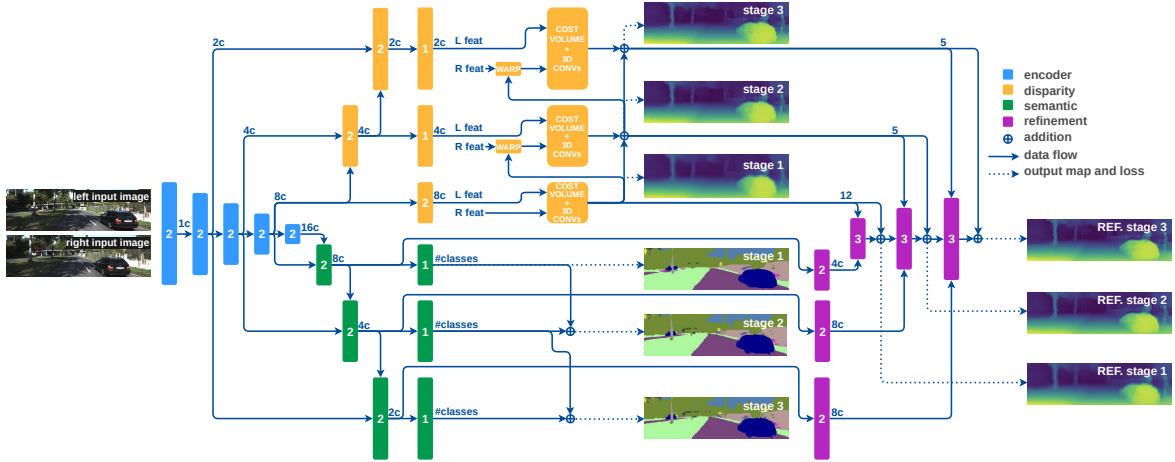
left input image
right input image
2
1c
2
2
2
2c
4c
8c
2
16c
2
2c
1
2c
L feat
R feat
WARP
COST VOLUME + 3D CONVs
stage 3
2
4c
1
4c
L feat
R feat
WARP
COST VOLUME + 3D CONVs
stage 2
2
8c
L feat
R feat
COST VOLUME + 3D CONVs
stage 1
5
5
12
encoder
disparity
semantic
refinement
addition
data flow
output map and loss
2
8c
1
#classes
stage 1
2
4c
3
3
3
REF. stage 3
2
4c
1
#classes
stage 2
2
8c
REF. stage 2
2
2c
1
#classes
stage 3
2
8c
REF. stage 1